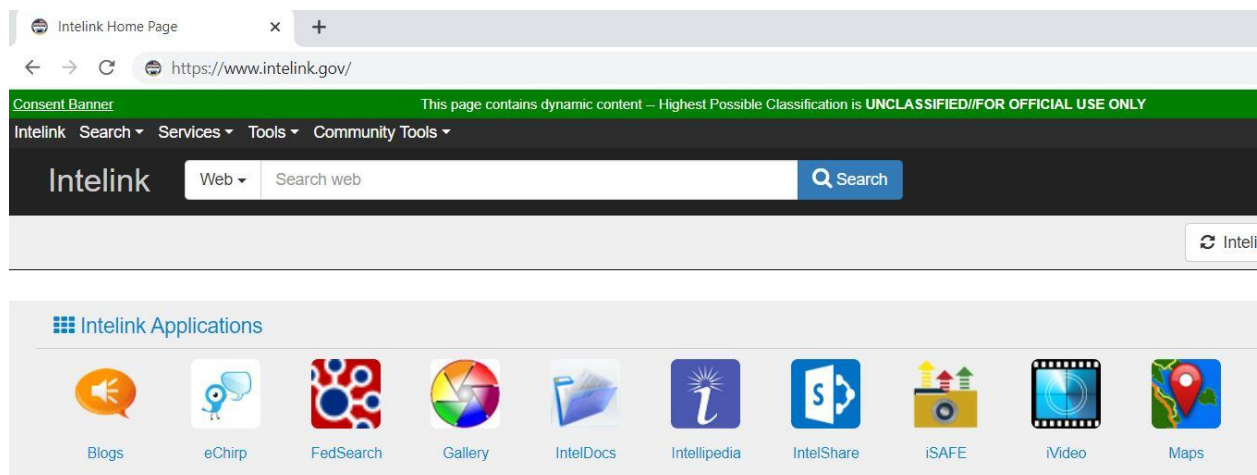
Intelink Home Page ×
+
https://www.intelink.gov/

Consent Banner
This page contains dynamic content -- Highest Possible Classification is UNCLASSIFIED//FOR OFFICIAL USE ONLY

Intelink Search ▾ Services ▾ Tools ▾ Community Tools ▾

Intelink
Web ▾ Search web
Search

Inteli

Intelink Applications

Blogs
eChirp
FedSearch
Gallery
IntelDocs
Intellipedia
IntelShare
iSAFE
iVideo
Maps